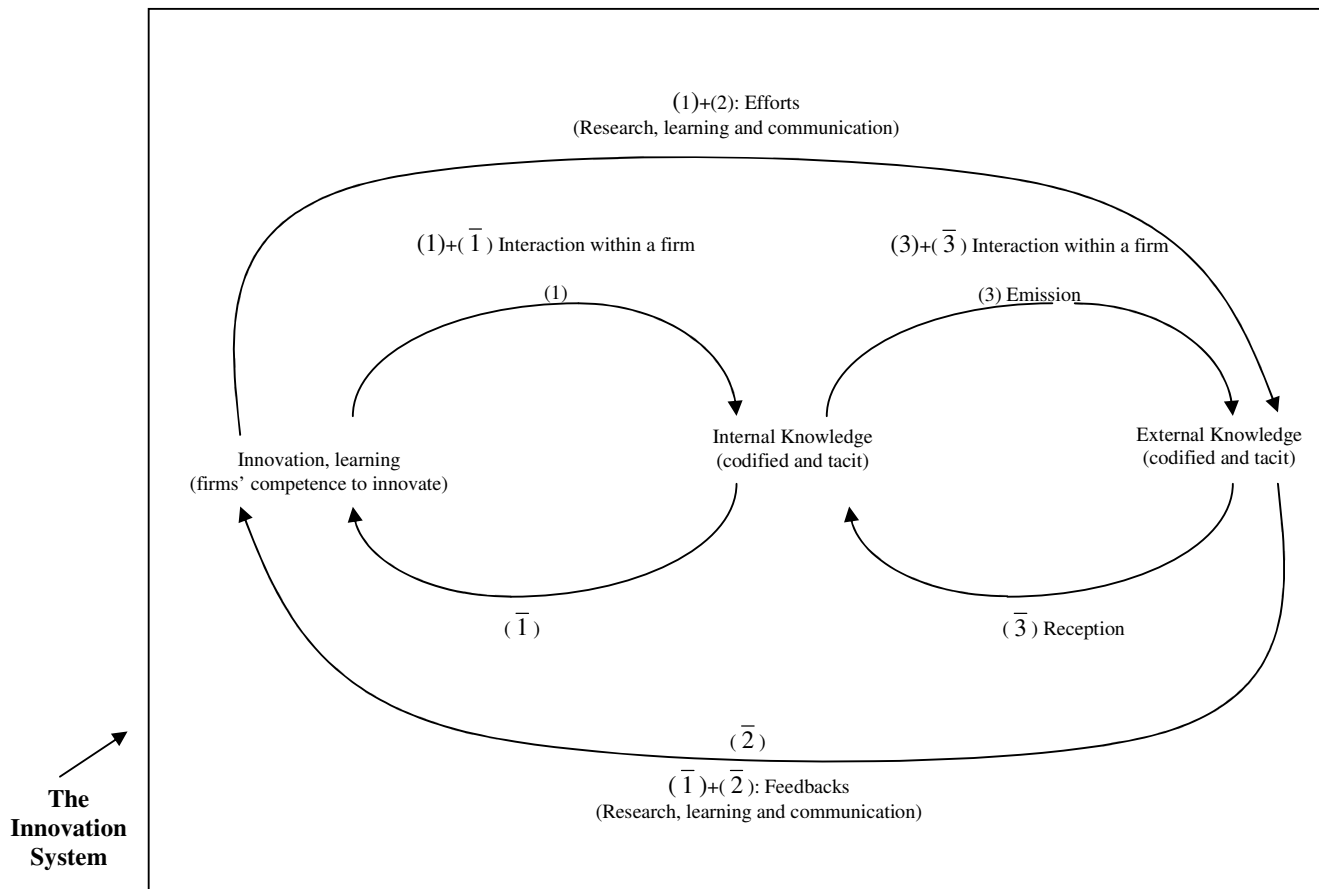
(1)+(2): Efforts
(Research, learning and communication)

(1)+($\overline{1}$) Interaction within a firm

(3)+($\overline{3}$) Interaction within a firm

(1)

(3) Emission

Innovation, learning
(firms' competence to innovate)

Internal Knowledge
(codified and tacit)

External Knowledge
(codified and tacit)

($\overline{1}$)

($\overline{3}$) Reception

($\overline{2}$)

($\overline{1}$)+($\overline{2}$): Feedbacks
(Research, learning and communication)

The Innovation System